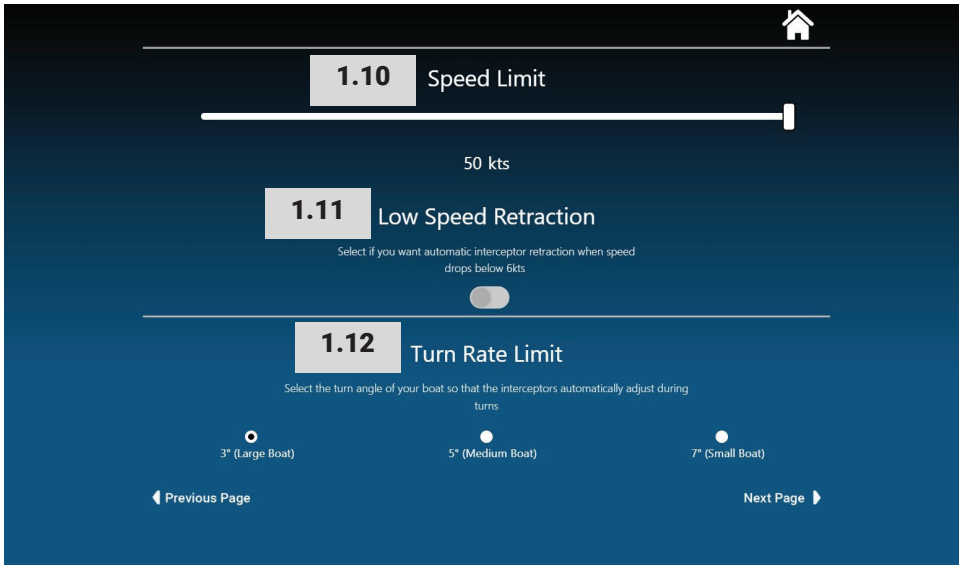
1.10 Speed Limit

50 kts

1.11 Low Speed Retraction

Select if you want automatic interceptor retraction when speed drops below 6kts

1.12 Turn Rate Limit

Select the turn angle of your boat so that the interceptors automatically adjust during turns

3° (Large Boat)

5° (Medium Boat)

7° (Small Boat)

Previous Page

Next Page